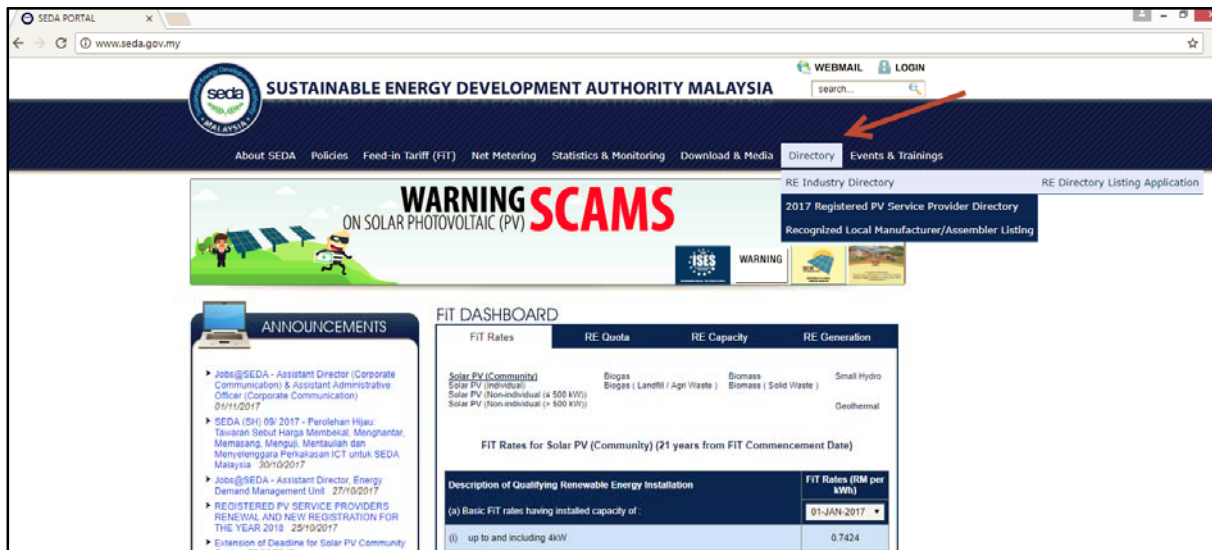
SEDA PORTAL
www.seda.gov.my

WEBMAIL LOGIN
search...

seda
MALAYSIA

SUSTAINABLE ENERGY DEVELOPMENT AUTHORITY MALAYSIA

About SEDA Policies Feed-in Tariff (FiT) Net Metering Statistics & Monitoring Download & Media Directory Events & Trainings

RE Industry Directory
RE Directory Listing Application
2017 Registered PV Service Provider Directory
Recognized Local Manufacturer/Assembler Listing

WARNING ON SOLAR PHOTOVOLTAIC (PV) SCAMS

ISES WARNING

ANNOUNCEMENTS

Jobs@SEDA - Assistant Director (Corporate Communication) & Assistant Administrative Officer (Corporate Communication) 01/11/2017

SEDA (SH) 09/ 2017 - Perolehan Hijau: Tawaran Sebut Harga Membekal, Menghantar, Memasang, Menguji, Mentauliah dan Menyelenggara Perkakasan ICT untuk SEDA Malaysia 30/10/2017

Jobs@SEDA - Assistant Director, Energy Demand Management Unit 27/10/2017

REGISTERED PV SERVICE PROVIDERS RENEWAL AND NEW REGISTRATION FOR THE YEAR 2018 25/10/2017

Extension of Deadline for Solar PV Community

FiT DASHBOARD

FiT Rates | RE Quota | RE Capacity | RE Generation

Solar PV (Community)
Solar PV (Individual)
Solar PV (Non-individual (≤ 500 kW))
Solar PV (Non-individual (> 500 kW))
Biogas
Biogas ( Landfill / Agri Waste )
Biomass
Biomass ( Solid Waste )
Small Hydro
Geothermal

FiT Rates for Solar PV (Community) (21 years from FiT Commencement Date)

| Description of Qualifying Renewable Energy Installation | FiT Rates (RM per kWh) |
|---|---|
| (a) Basic FiT rates having installed capacity of : | 01-JAN-2017 |
| (i) up to and including 4kW | 0.7424 |